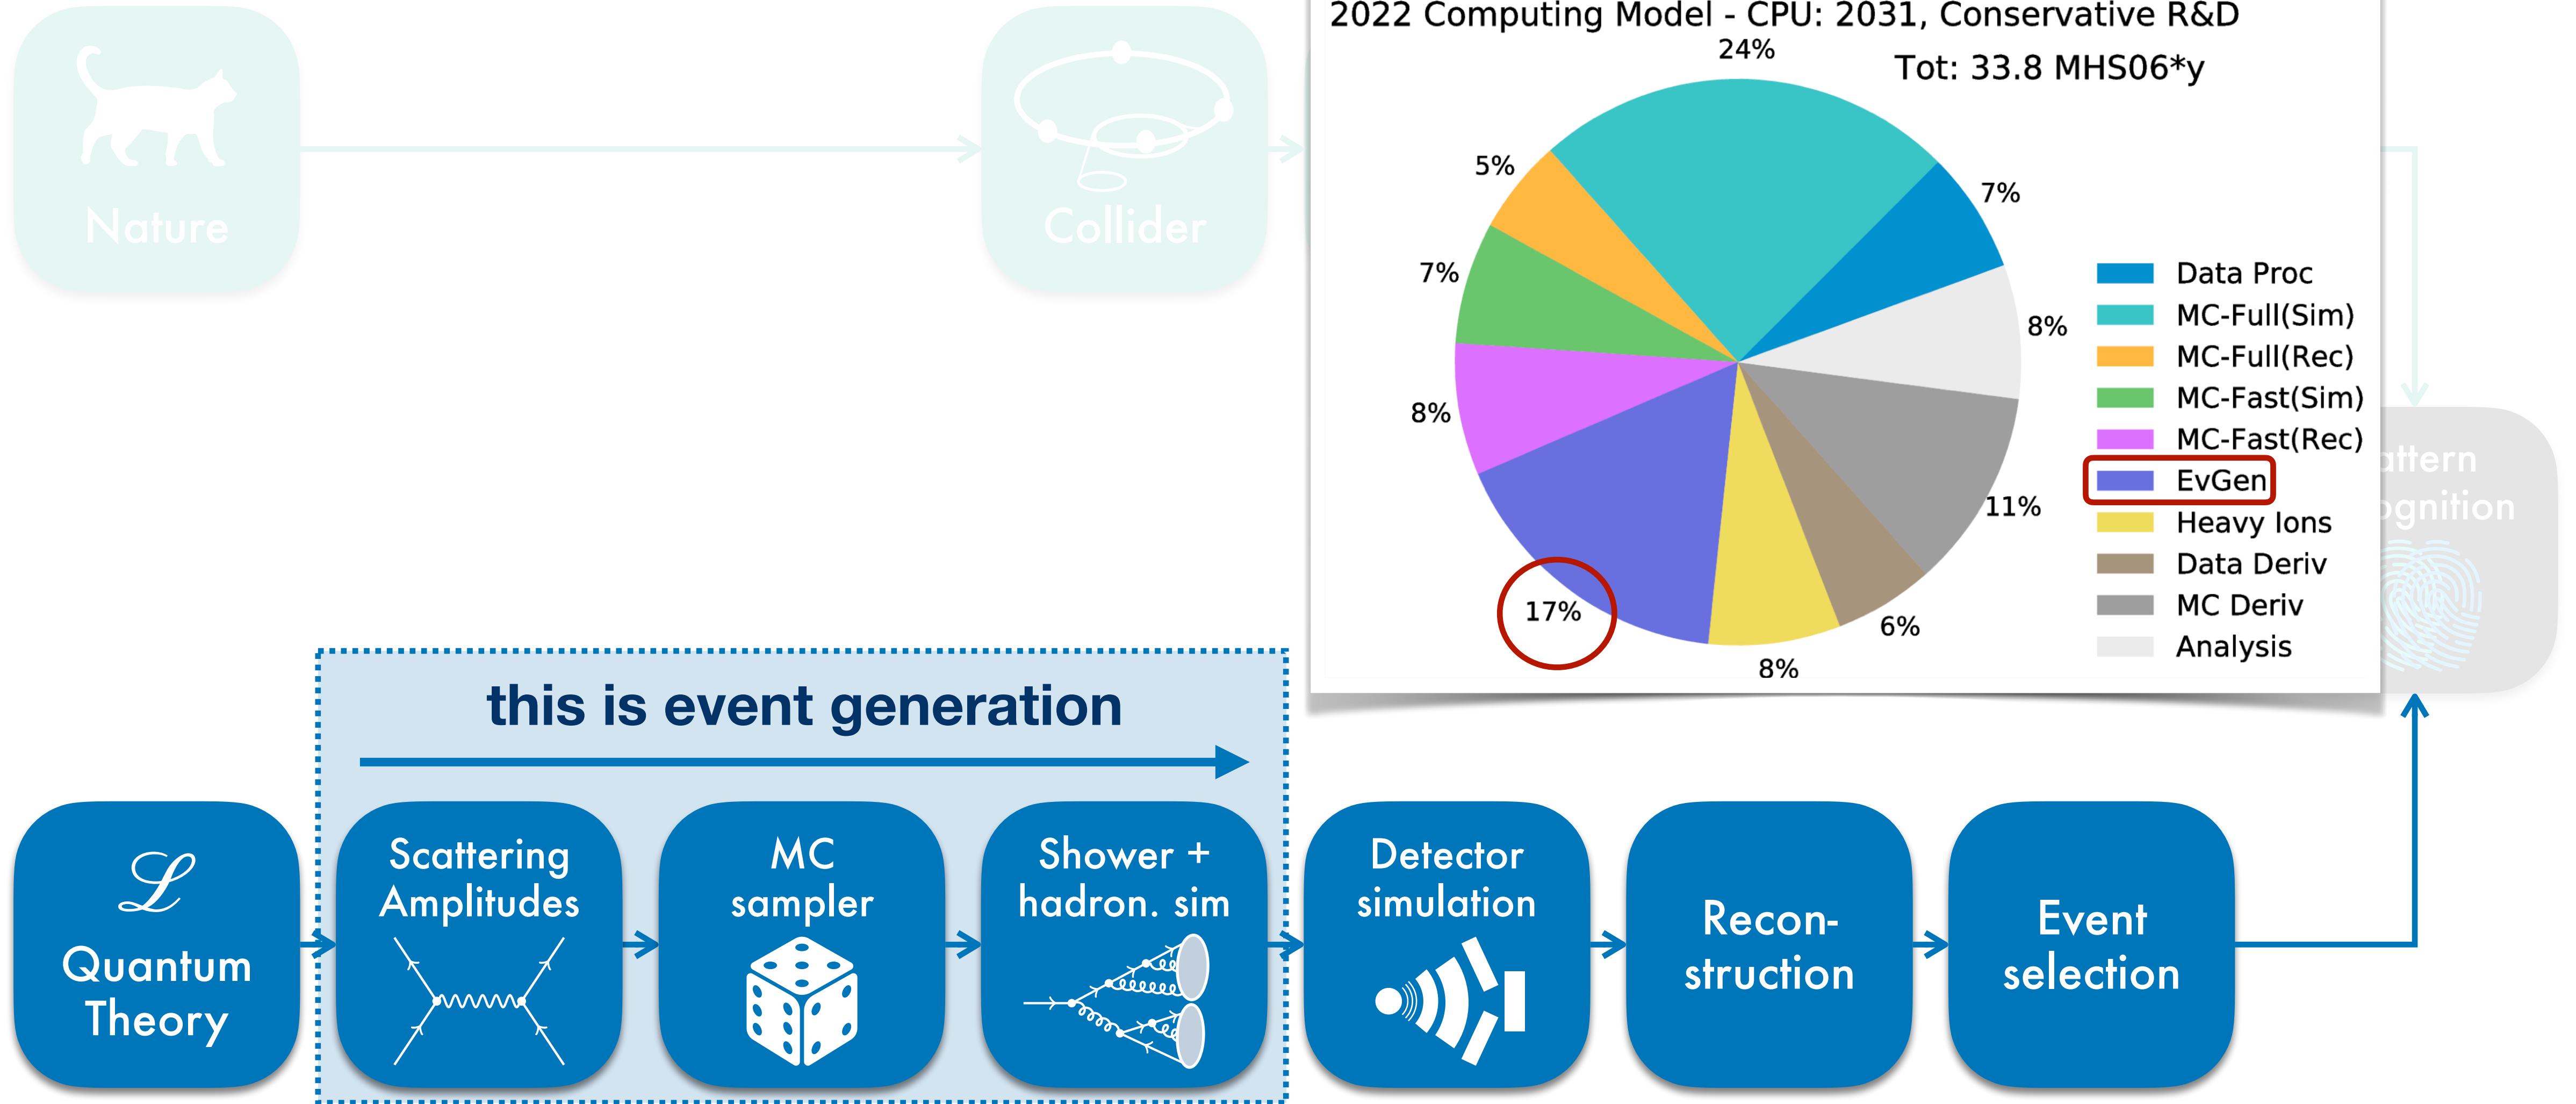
Nature

Collider

2022 Computing Model - CPU: 2031, Conservative R&D

Tot: 33.8 MHS06*y

24%

7%

8%

11%

6%

8%

17%

8%

7%

5%

Data Proc
MC-Full(Sim)
MC-Full(Rec)
MC-Fast(Sim)
MC-Fast(Rec)
EvGen
Heavy Ions
Data Deriv
MC Deriv
Analysis

attern
ognition

this is event generation

$\mathscr{L}$
Quantum Theory

Scattering Amplitudes

MC sampler

Shower + hadron. sim

Detector simulation

Reconstruction

Event selection